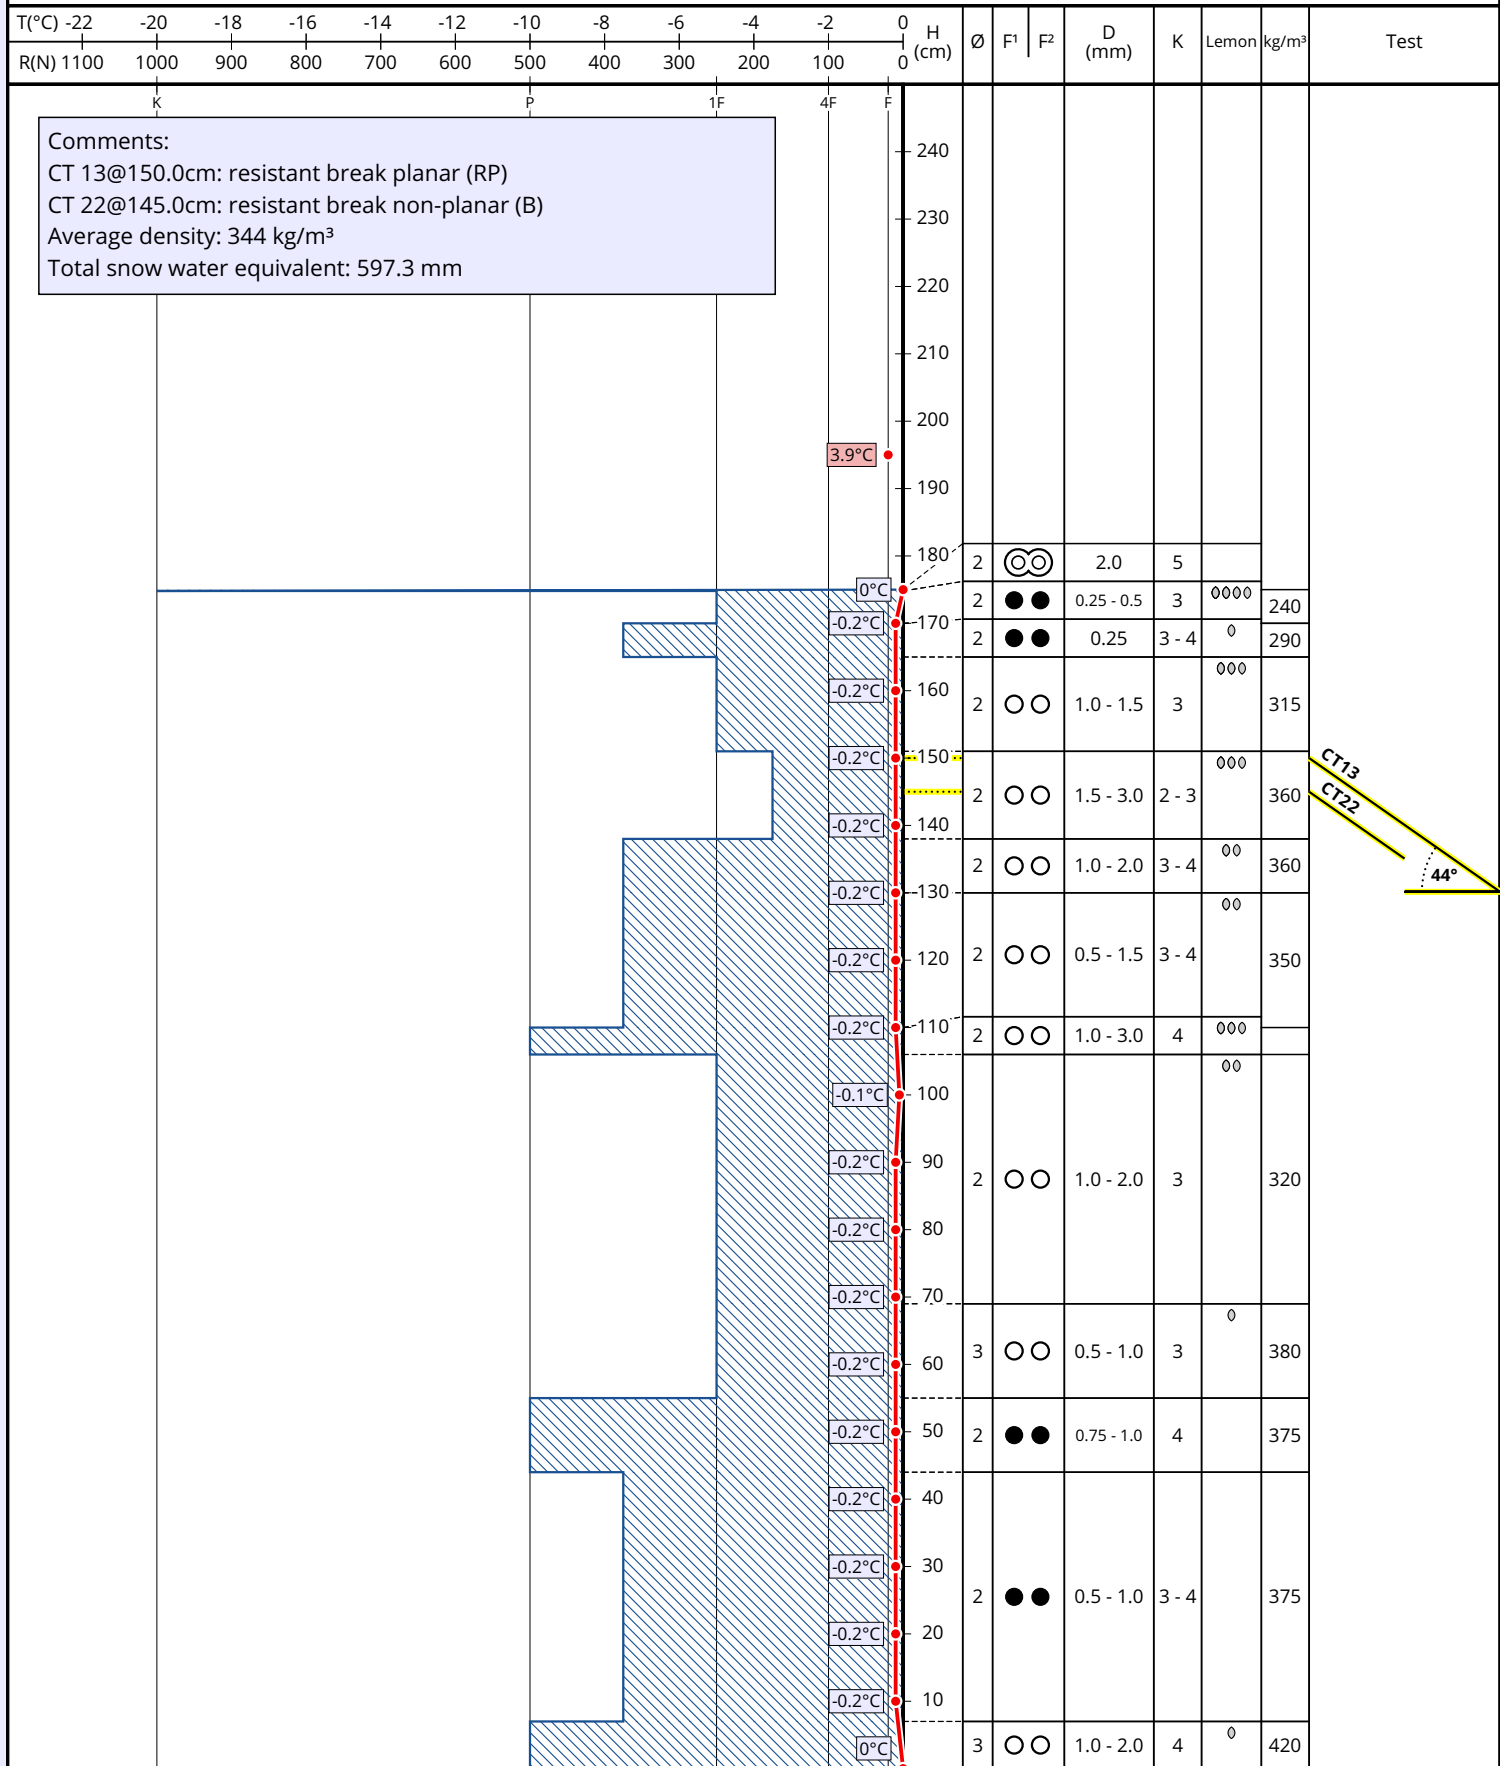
T(°C) -22 -20 -18 -16 -14 -12 -10 -8 -6 -4 -2 0
R(N) 1100 1000 900 800 700 600 500 400 300 200 100 0
H (cm)

| Ø | F¹ | F² | D (mm) | K | Lemon | kg/m³ | Test |
|---|---|---|---|---|---|---|---|
| 2 | ◎◎ | | 2.0 | 5 | | | |
| 2 | ●● | | 0.25 - 0.5 | 3 | 0000 | 240 | |
| 2 | ●● | | 0.25 | 3 - 4 | 0 | 290 | |
| 2 | ○○ | | 1.0 - 1.5 | 3 | 000 | 315 | |
| 2 | ○○ | | 1.5 - 3.0 | 2 - 3 | 000 | 360 | CT13 CT22 44° |
| 2 | ○○ | | 1.0 - 2.0 | 3 - 4 | 00 | 360 | |
| 2 | ○○ | | 0.5 - 1.5 | 3 - 4 | 00 | 350 | |
| 2 | ○○ | | 1.0 - 3.0 | 4 | 000 | | |
| 2 | ○○ | | 1.0 - 2.0 | 3 | 00 | 320 | |
| 3 | ○○ | | 0.5 - 1.0 | 3 | 0 | 380 | |
| 2 | ●● | | 0.75 - 1.0 | 4 | | 375 | |
| 2 | ●● | | 0.5 - 1.0 | 3 - 4 | | 375 | |
| 3 | ○○ | | 1.0 - 2.0 | 4 | 0 | 420 | |

K P 1F 4F F

Comments:
CT 13@150.0cm: resistant break planar (RP)
CT 22@145.0cm: resistant break non-planar (B)
Average density: 344 kg/m³
Total snow water equivalent: 597.3 mm

240 230 220 210 200 190 180 170 160 150 140 130 120 110 100 90 80 70 60 50 40 30 20 10

3.9°C 0°C -0.2°C -0.2°C -0.2°C -0.2°C -0.2°C -0.2°C -0.2°C -0.1°C -0.2°C -0.2°C -0.2°C -0.2°C -0.2°C -0.2°C -0.2°C -0.2°C -0.2°C 0°C